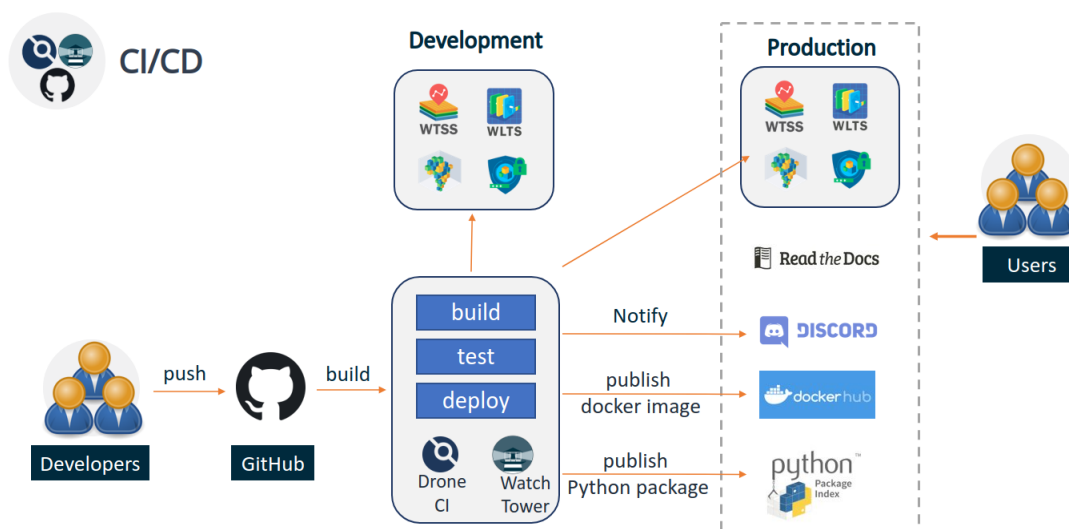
CI/CD

Development

WTSS
WLTS

Production

WTSS
WLTS

Users

Read the Docs

build
test
deploy

Drone CI
Watch Tower

Notify
DISCORD

publish docker image
docker hub

publish Python package
python Package Index

Developers
push
GitHub
build